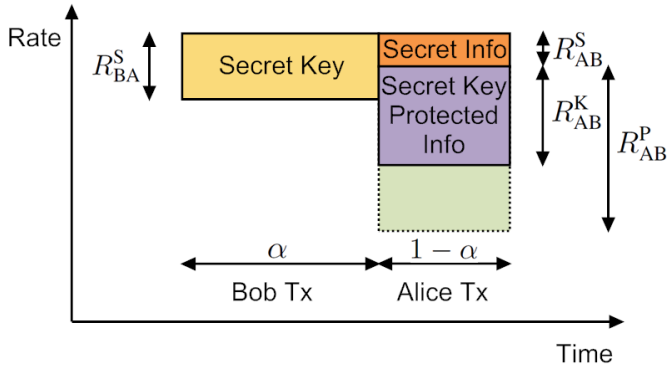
Rate

$R_{\mathrm{BA}}^{\mathrm{S}}$

Secret Key

Secret Info

Secret Key Protected Info

$R_{\mathrm{AB}}^{\mathrm{S}}$

$R_{\mathrm{AB}}^{\mathrm{K}}$

$R_{\mathrm{AB}}^{\mathrm{P}}$

$\alpha$

$1-\alpha$

Bob Tx

Alice Tx

Time